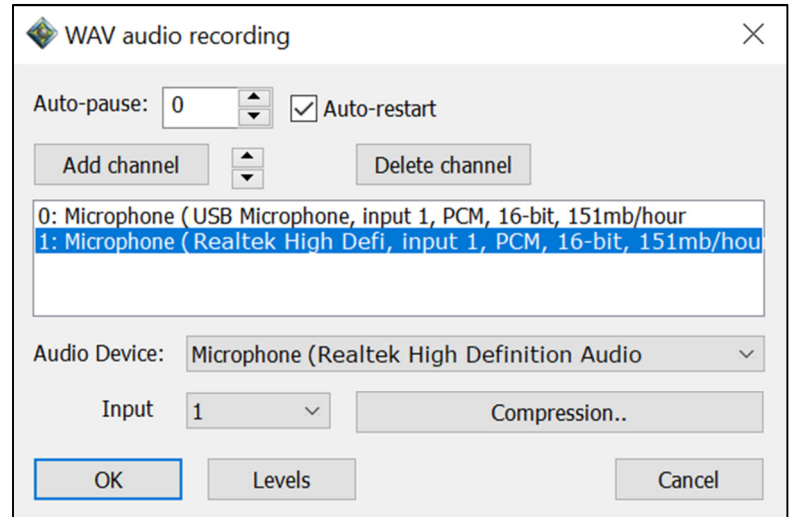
WAV audio recording

Auto-pause: 0

Auto-restart

Add channel

Delete channel

0: Microphone ( USB Microphone, input 1, PCM, 16-bit, 151mb/hour
1: Microphone ( Realtek High Defi, input 1, PCM, 16-bit, 151mb/hou

Audio Device: Microphone (Realtek High Definition Audio

Input 1

Compression..

OK

Levels

Cancel